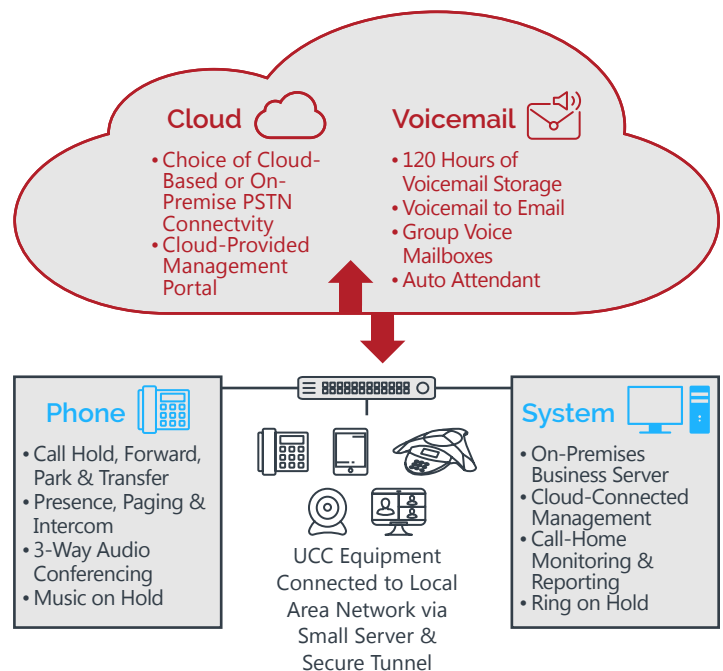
Cloud

• Choice of Cloud-Based or On-Premise PSTN Connectvity
• Cloud-Provided Management Portal

Voicemail

• 120 Hours of Voicemail Storage
• Voicemail to Email
• Group Voice Mailboxes
• Auto Attendant

Phone

• Call Hold, Forward, Park & Transfer
• Presence, Paging & Intercom
• 3-Way Audio Conferencing
• Music on Hold

UCC Equipment Connected to Local Area Network via Small Server & Secure Tunnel

System

• On-Premises Business Server
• Cloud-Connected Management
• Call-Home Monitoring & Reporting
• Ring on Hold